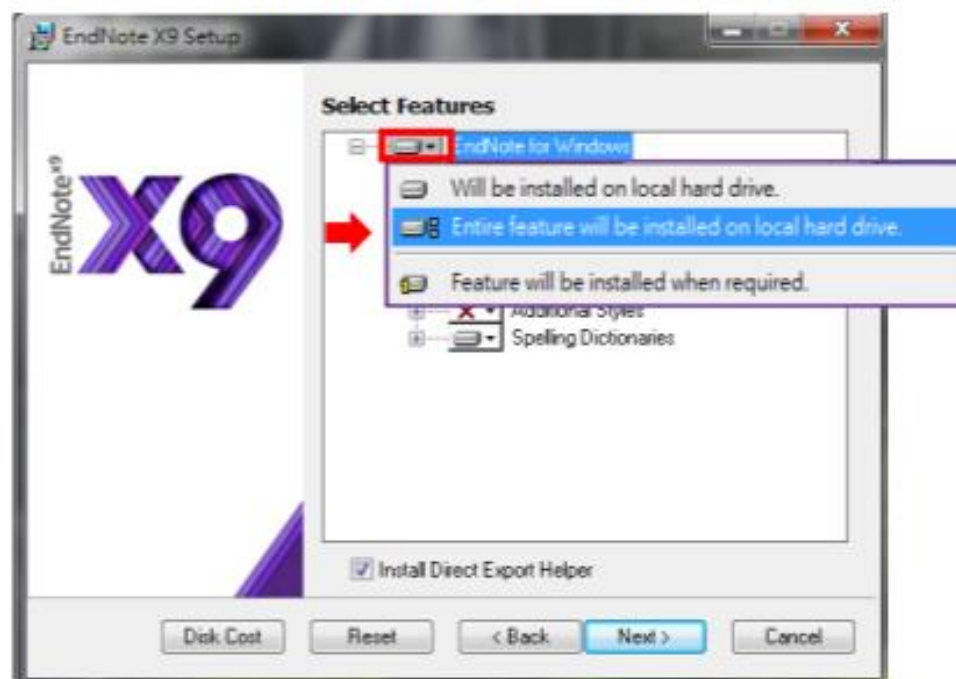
EndNote X9 Setup

EndNote X9

Select Features

EndNote for Windows

Will be installed on local hard drive.

Entire feature will be installed on local hard drive.

Feature will be installed when required.

Additional Styles

Spelling Dictionaries

Install Direct Export Helper

Disk Cost

Reset

< Back

Next >

Cancel